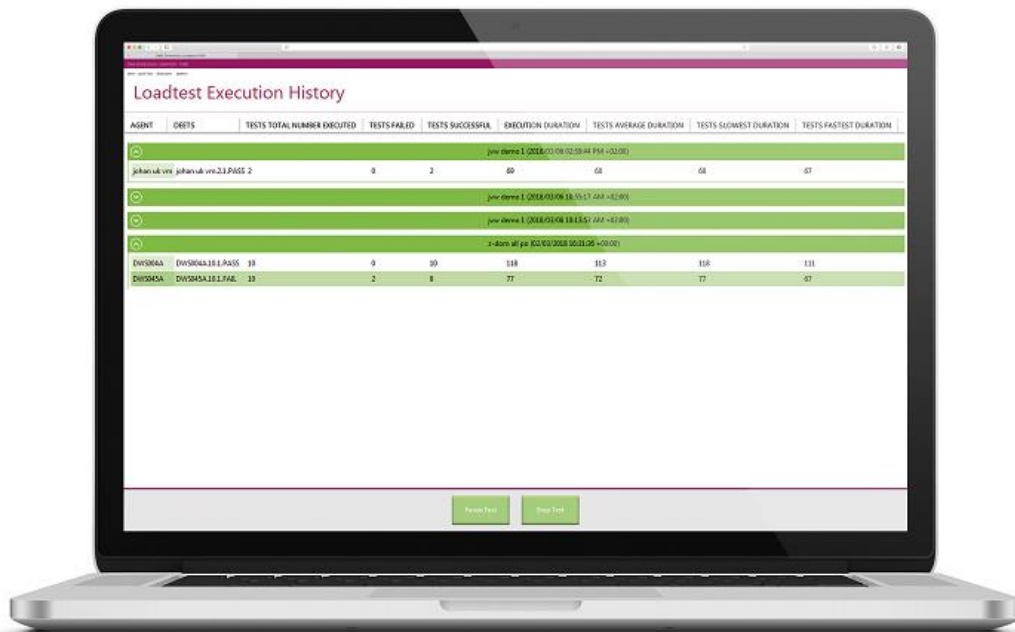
Loadtest Execution History

| AGENT | DEETS | TESTS TOTAL NUMBER EXECUTED | TESTS FAILED | TESTS SUCCESSFUL | EXECUTION DURATION | TESTS AVERAGE DURATION | TESTS SLOWEST DURATION | TESTS FASTEST DURATION |
|---|---|---|---|---|---|---|---|---|
| jvw demo 1 (2018/03/08 02:58:44 PM +02:00) | | | | | | | | |
| johan uk vm | johan uk vm.2.3.PASS | 2 | 0 | 2 | 69 | 68 | 68 | 67 |
| jvw demo 1 (2018/03/08 10:55:17 AM +02:00) | | | | | | | | |
| jvw demo 1 (2018/03/08 10:13:57 AM +02:00) | | | | | | | | |
| z-dom all po (02/03/2018 10:31:26 +00:00) | | | | | | | | |
| DWS004A | DWS004A.10.1.PASS | 10 | 0 | 10 | 118 | 113 | 116 | 111 |
| DWS045A | DWS045A.10.1.FAIL | 10 | 2 | 8 | 77 | 72 | 77 | 67 |

Pause Test

Stop Test